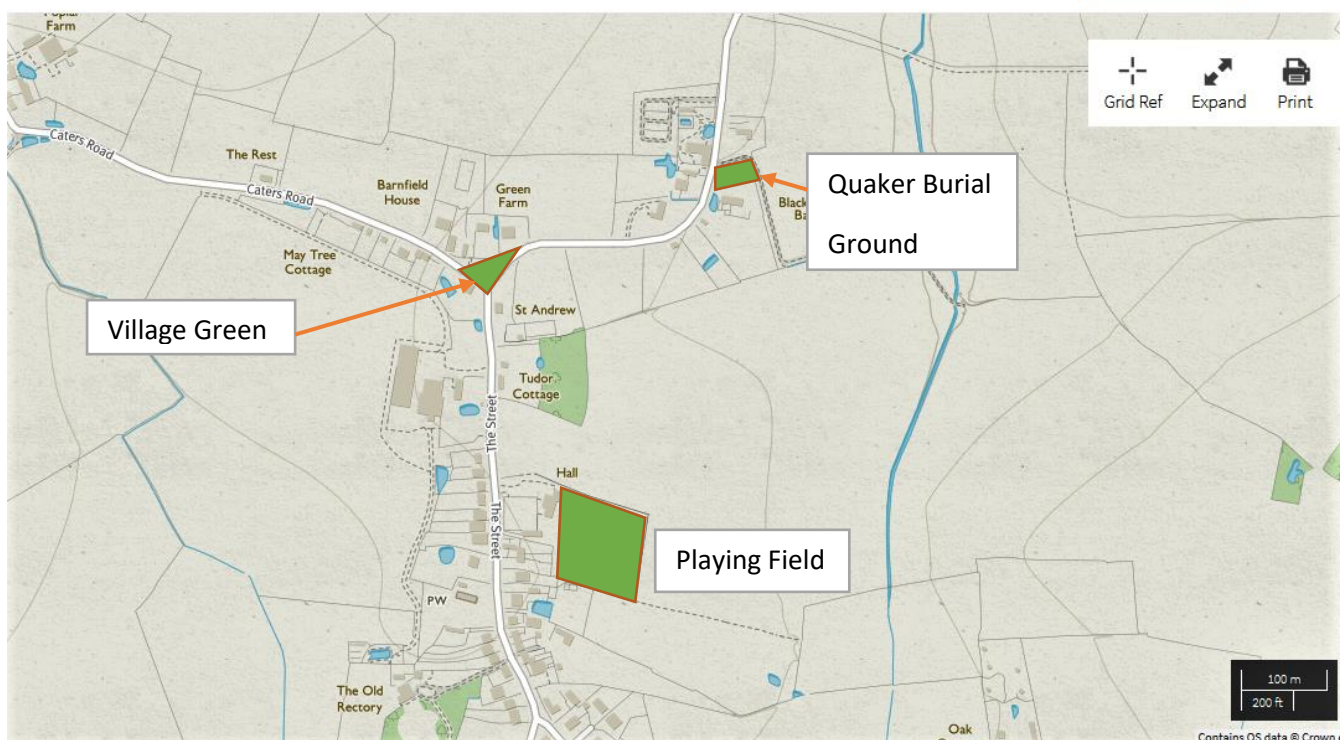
Poplar Farm

Grid Ref
Expand
Print

Caters Road
The Rest
Caters Road
Barnfield House
Green Farm
Quaker Burial Ground
Black Ba
May Tree Cottage
Village Green
St Andrew
Tudor Cottage
The Street
Hall
The Street
Playing Field
PW
The Old Rectory
Oak

100 m
200 ft
Contains OS data © Crown c